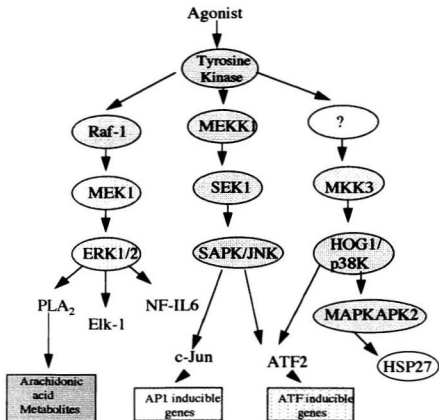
Agonist

Tyrosine Kinase

Raf-1

MEKK1

?

MEK1

SEK1

MKK3

ERK1/2

SAPK/JNK

HOG1/ p38K

$PLA_2$

Elk-1

NF-IL6

MAPKAPK2

c-Jun

ATF2

HSP27

Arachidonic acid Metabolites

AP1 inducible genes

ATF inducible genes